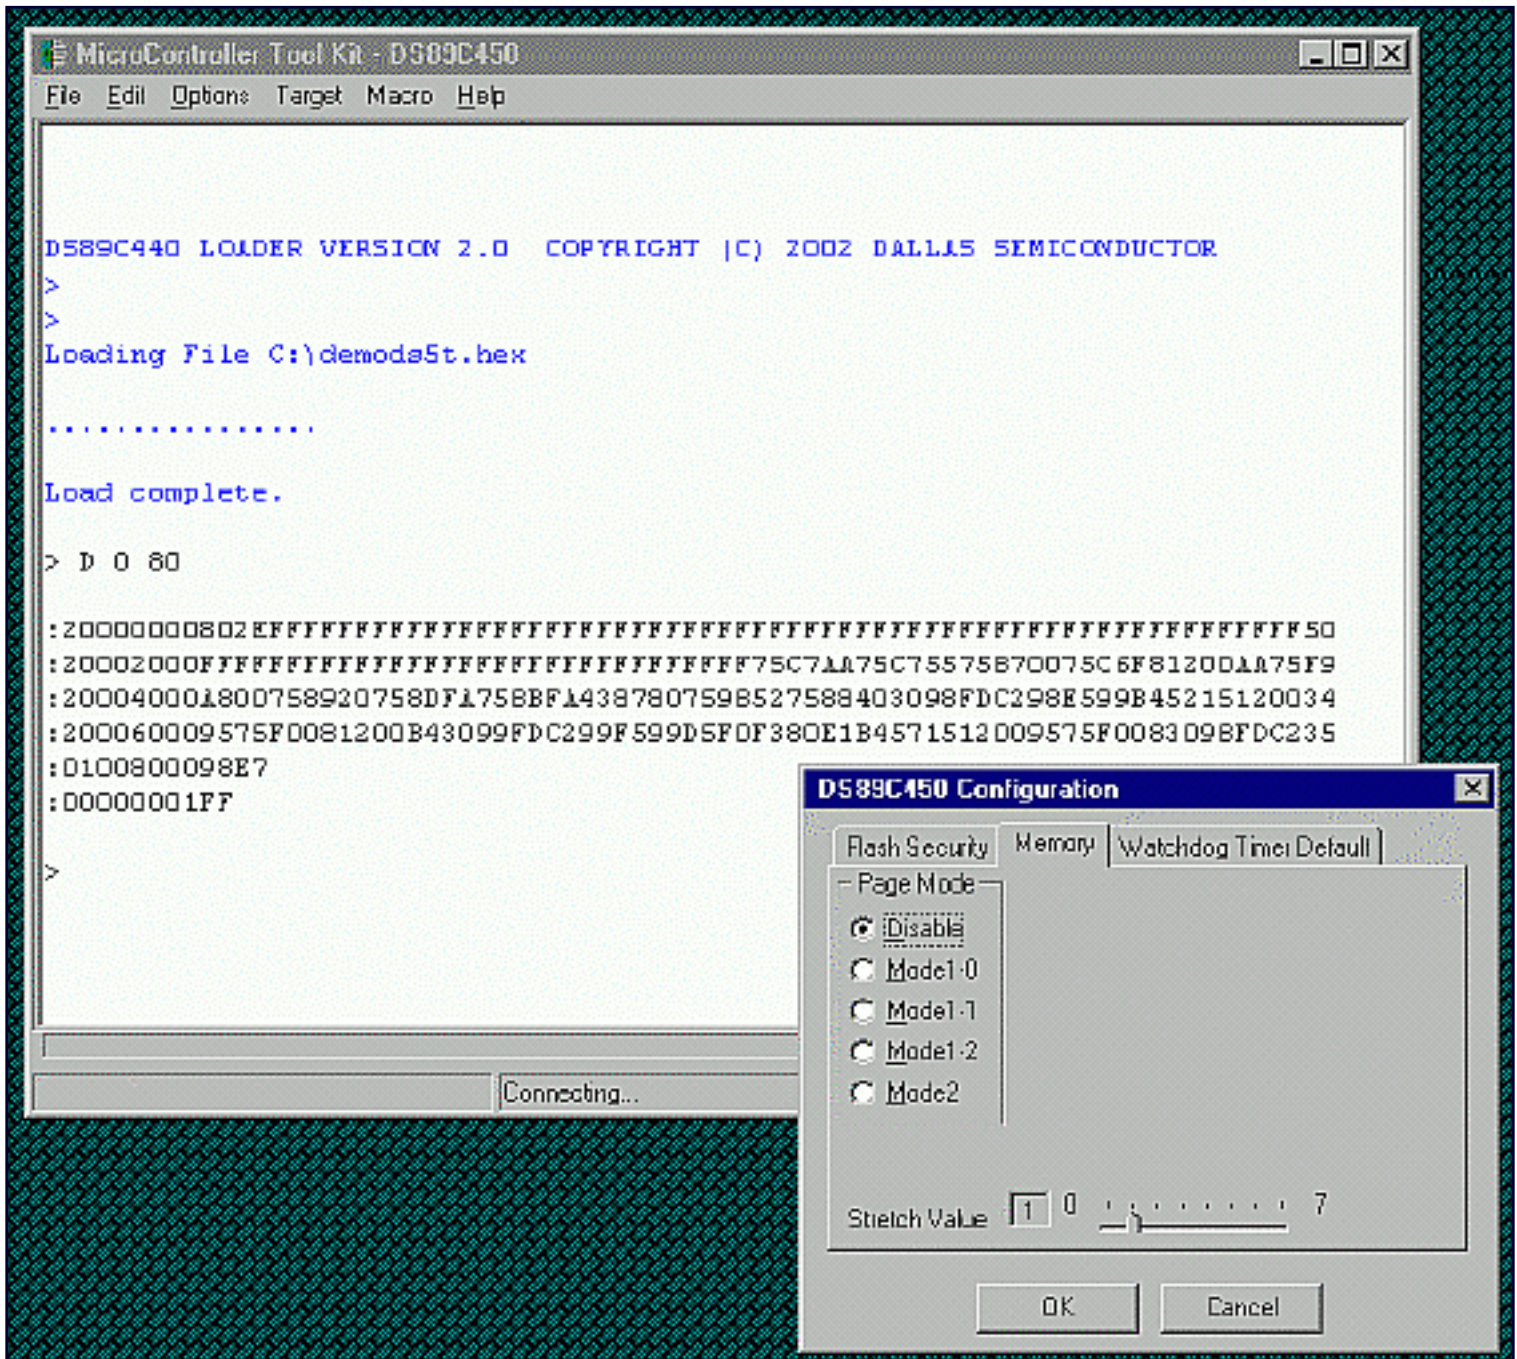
MicroController Tool Kit - DS89C450

File Edit Options Target Macro Help

DS89C440 LOADER VERSION 2.0 COPYRIGHT (C) 2002 DALLAS SEMICONDUCTOR

>

>

Loading File C:\demods5t.hex

...............

Load complete.

> D 0 80

:2000000802EFFFFFFFFFFFFFFFFFFFFFFFFFFFFFFFFFFFFFFFFFFFFFFFFFFFFFFFFFFFFF50
:20002000FFFFFFFFFFFFFFFFFFFFFFFFFFFFFFFF75C7AA75C75575870075C6F81200AA75F9
:20004000A800758920758DFA758BFA438780759852758840309 8FDC298E599B452151200 34
:20006000 9575F0081200B43099FDC299F599D5F0F380E1B4571512009575F0083D98FDC235
:0100800098E7
:00000001FF

>

Connecting...

DS89C450 Configuration

Flash Security | Memory | Watchdog Timer Default

Page Mode

Disable

Mode1-0

Mode1-1

Mode1-2

Mode2

Stretch Value 1 0 7

OK Cancel